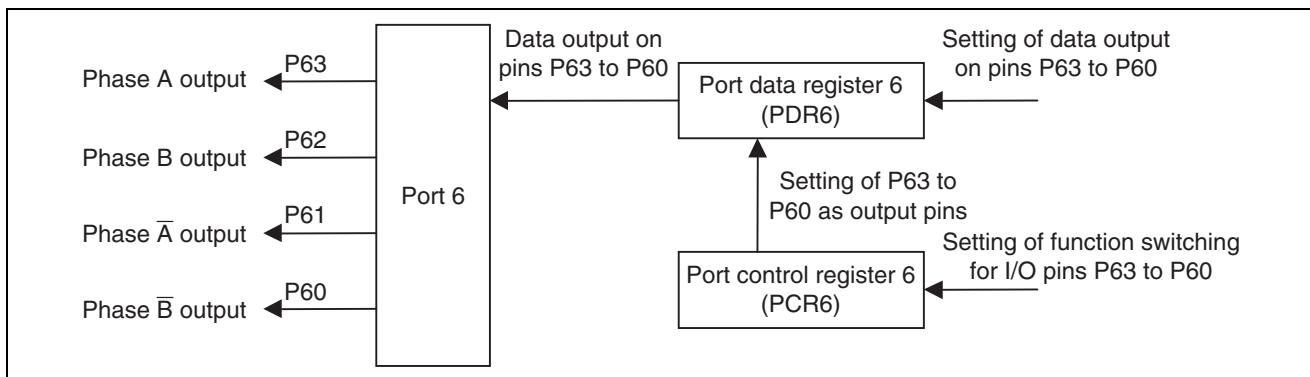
Phase A output
P63
Phase B output
P62
Phase $\overline{A}$ output
P61
Phase $\overline{B}$ output
P60

Port 6

Data output on pins P63 to P60

Port data register 6 (PDR6)

Setting of data output on pins P63 to P60

Setting of P63 to P60 as output pins

Port control register 6 (PCR6)

Setting of function switching for I/O pins P63 to P60